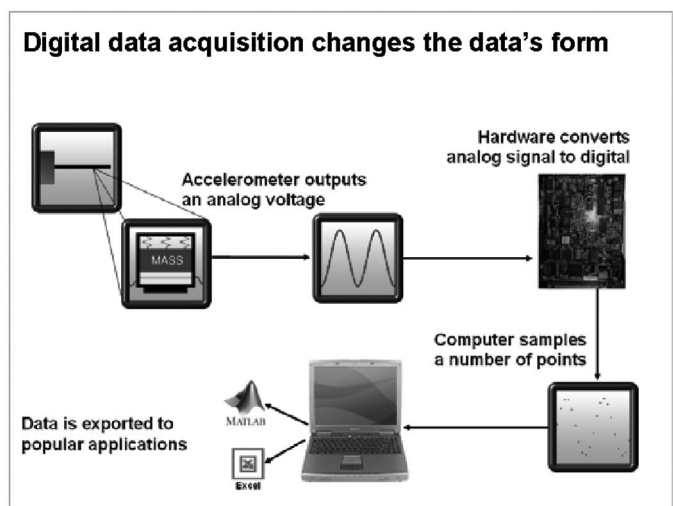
Digital data acquisition changes the data's form

MASS

Accelerometer outputs an analog voltage

Hardware converts analog signal to digital

Computer samples a number of points

Data is exported to popular applications

MATLAB

Excel